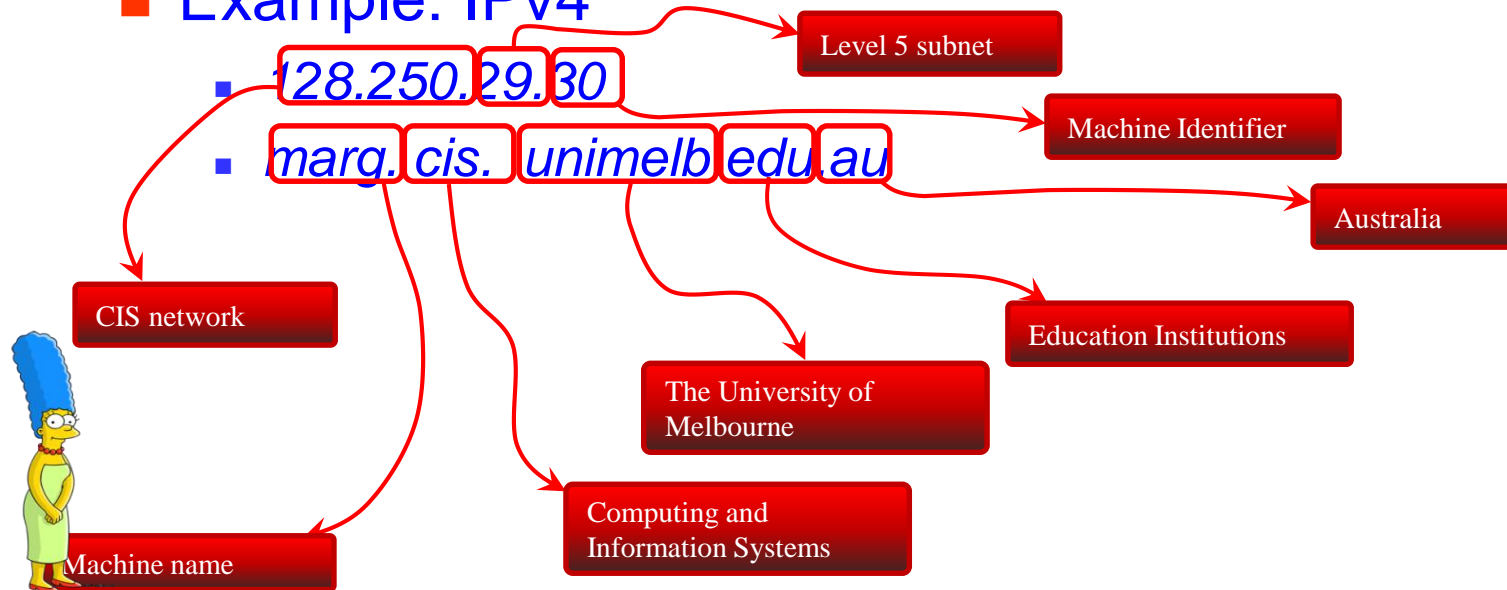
Example: IPv4

128.250.29.30

marg.cis.unimelb.edu.au

Level 5 subnet

Machine Identifier

Australia

CIS network

Education Institutions

The University of Melbourne

Computing and Information Systems

Machine name